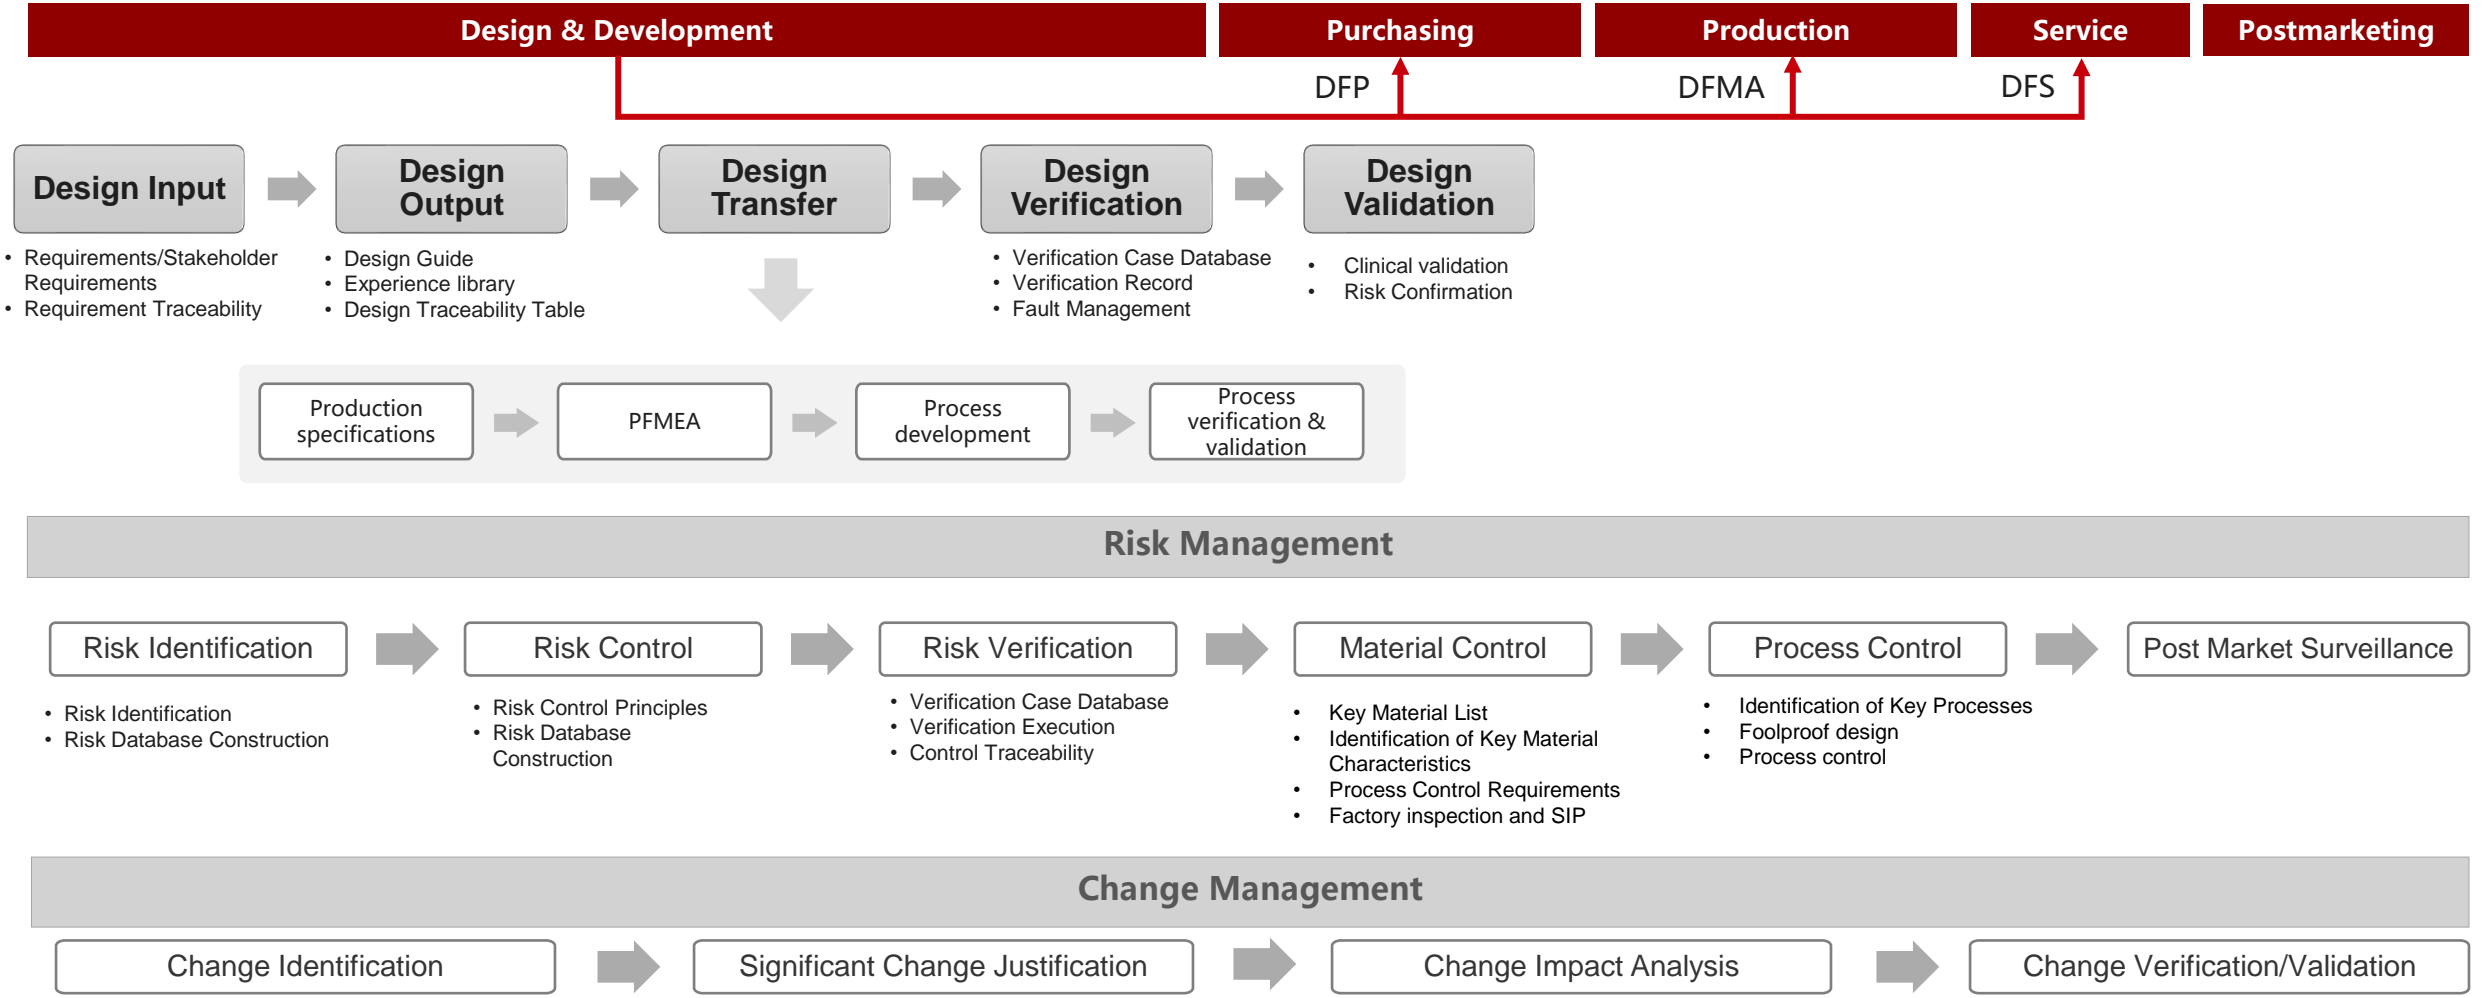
Design & Development

Purchasing

Production

Service

Postmarketing

DFP

DFMA

DFS

Design Input

Design Output

Design Transfer

Design Verification

Design Validation

• Requirements/Stakeholder Requirements
• Requirement Traceability

• Design Guide
• Experience library
• Design Traceability Table

• Verification Case Database
• Verification Record
• Fault Management

• Clinical validation
• Risk Confirmation

Production specifications

PFMEA

Process development

Process verification & validation

Risk Management

Risk Identification

Risk Control

Risk Verification

Material Control

Process Control

Post Market Surveillance

• Risk Identification
• Risk Database Construction

• Risk Control Principles
• Risk Database Construction

• Verification Case Database
• Verification Execution
• Control Traceability

• Key Material List
• Identification of Key Material Characteristics
• Process Control Requirements
• Factory inspection and SIP

• Identification of Key Processes
• Foolproof design
• Process control

Change Management

Change Identification

Significant Change Justification

Change Impact Analysis

Change Verification/Validation